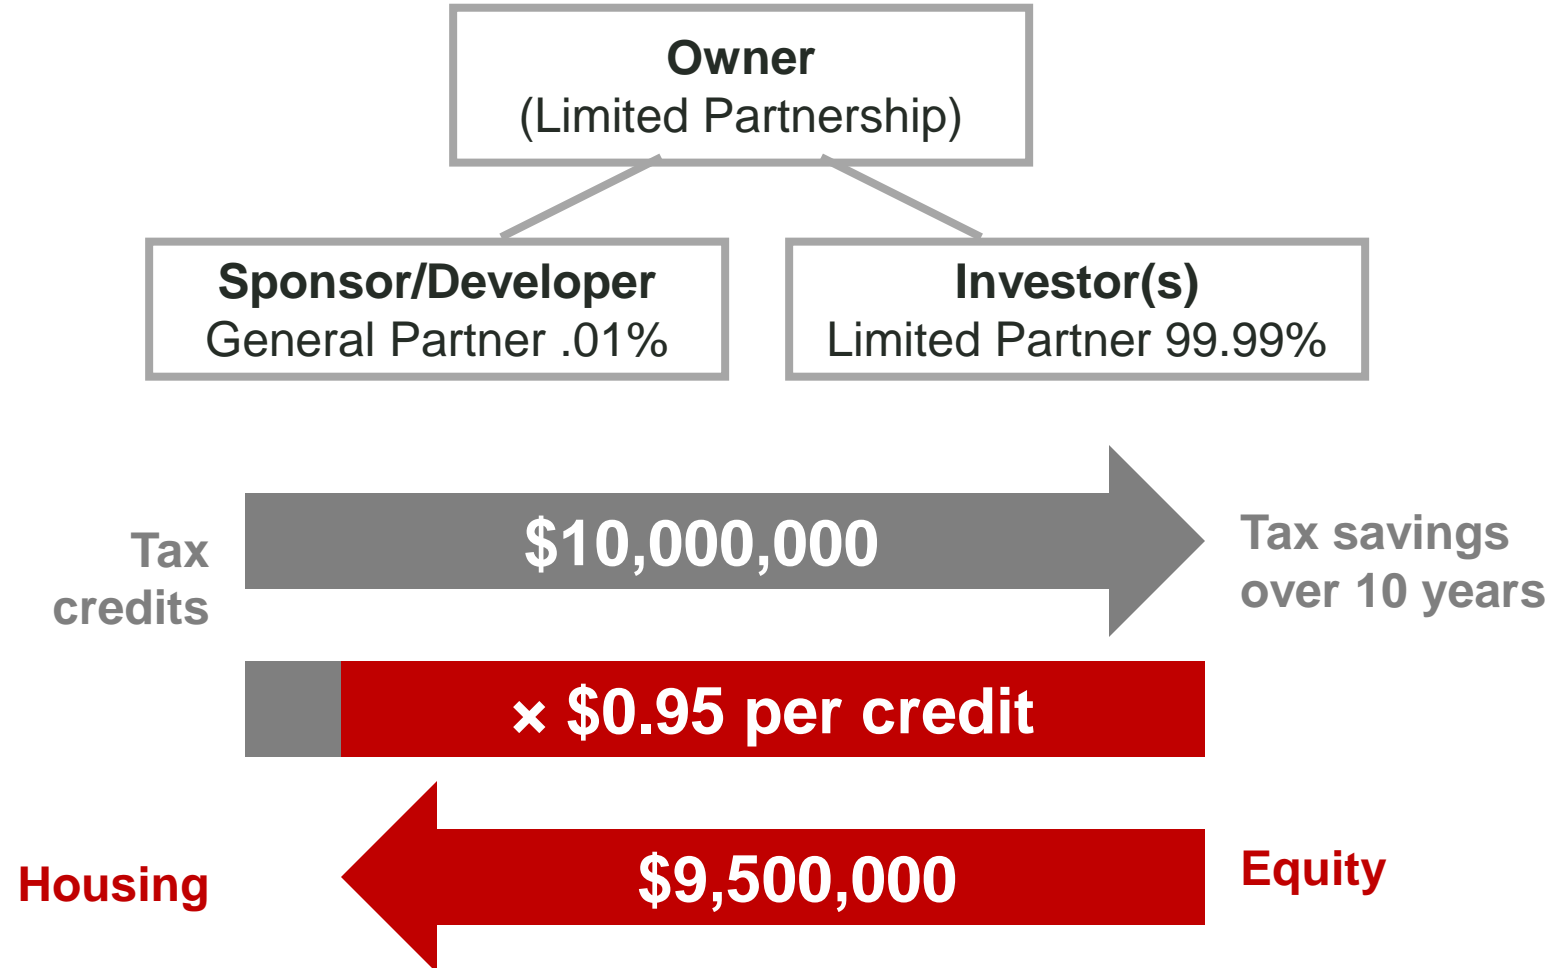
Owner
(Limited Partnership)

Sponsor/Developer
General Partner .01%

Investor(s)
Limited Partner 99.99%

Tax credits

$10,000,000

Tax savings over 10 years

× $0.95 per credit

Housing

$9,500,000

Equity